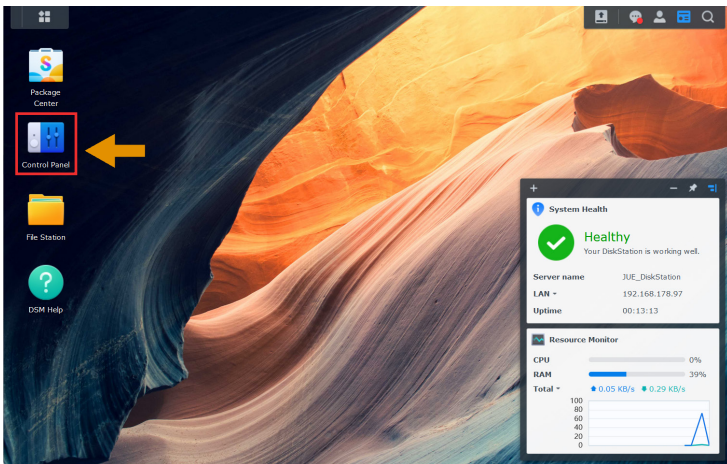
Package Center

Control Panel

File Station

DSM Help

System Health

Healthy
Your DiskStation is working well.

| | |
|---|---|
| Server name | JUE_DiskStation |
| LAN | 192.168.178.97 |
| Uptime | 00:13:13 |

Resource Monitor

| | | |
|---|---|---|
| CPU | | 0% |
| RAM | | 39% |
| Total | 0.05 KB/s | 0.29 KB/s |

100
80
60
40
20
0